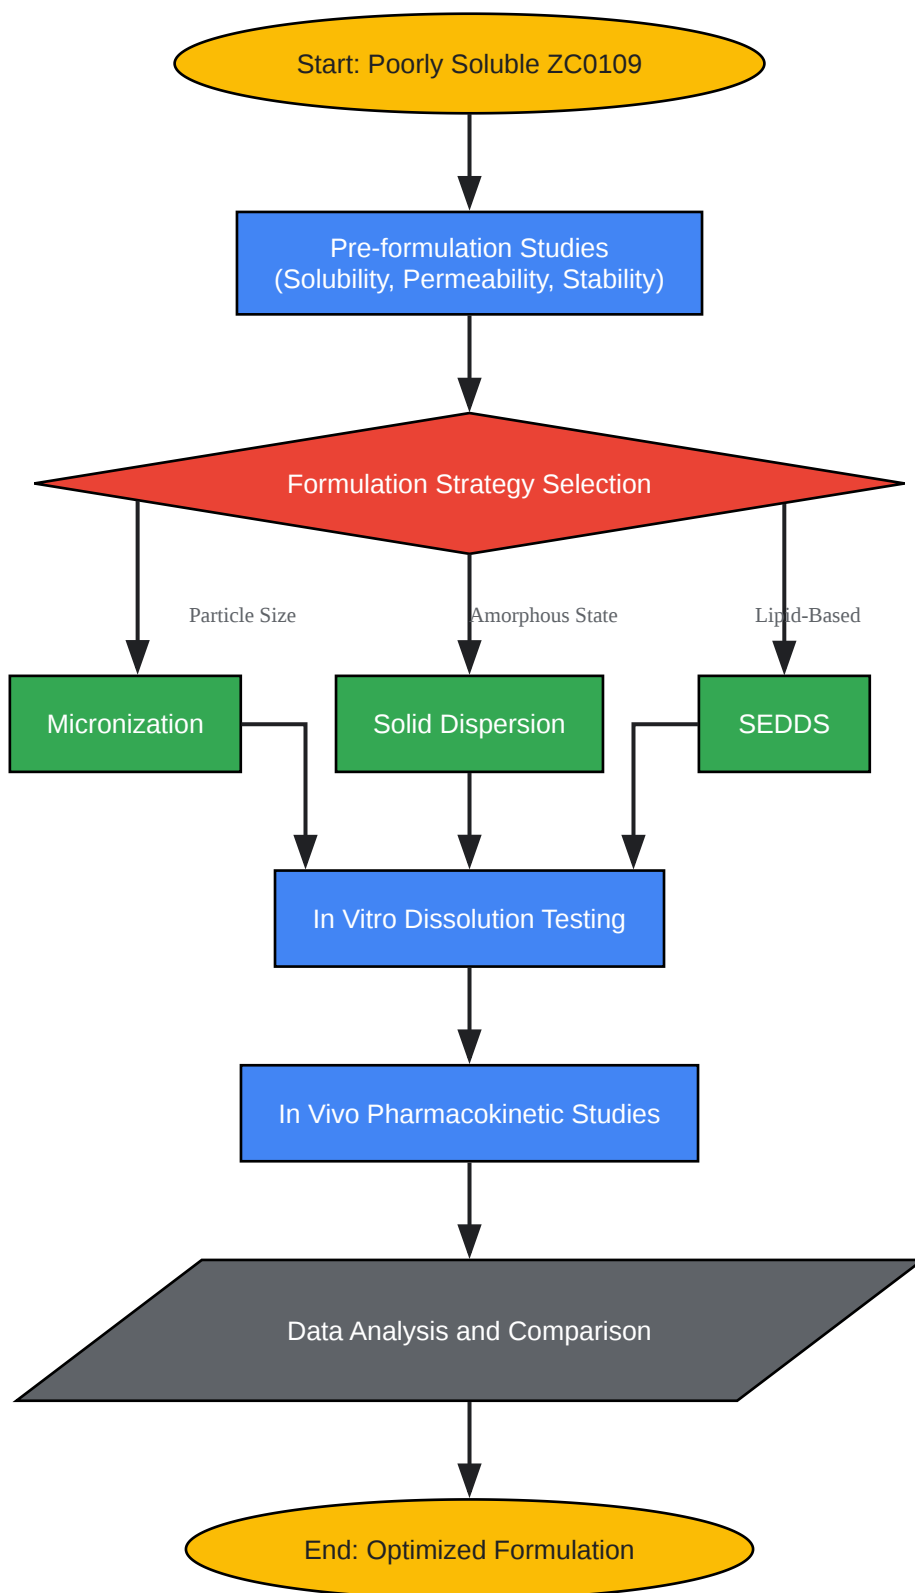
Start: Poorly Soluble ZC0109

Pre-formulation Studies
(Solubility, Permeability, Stability)

Formulation Strategy Selection

Particle Size

Amorphous State

Lipid-Based

Micronization

Solid Dispersion

SEDDS

In Vitro Dissolution Testing

In Vivo Pharmacokinetic Studies

Data Analysis and Comparison

End: Optimized Formulation